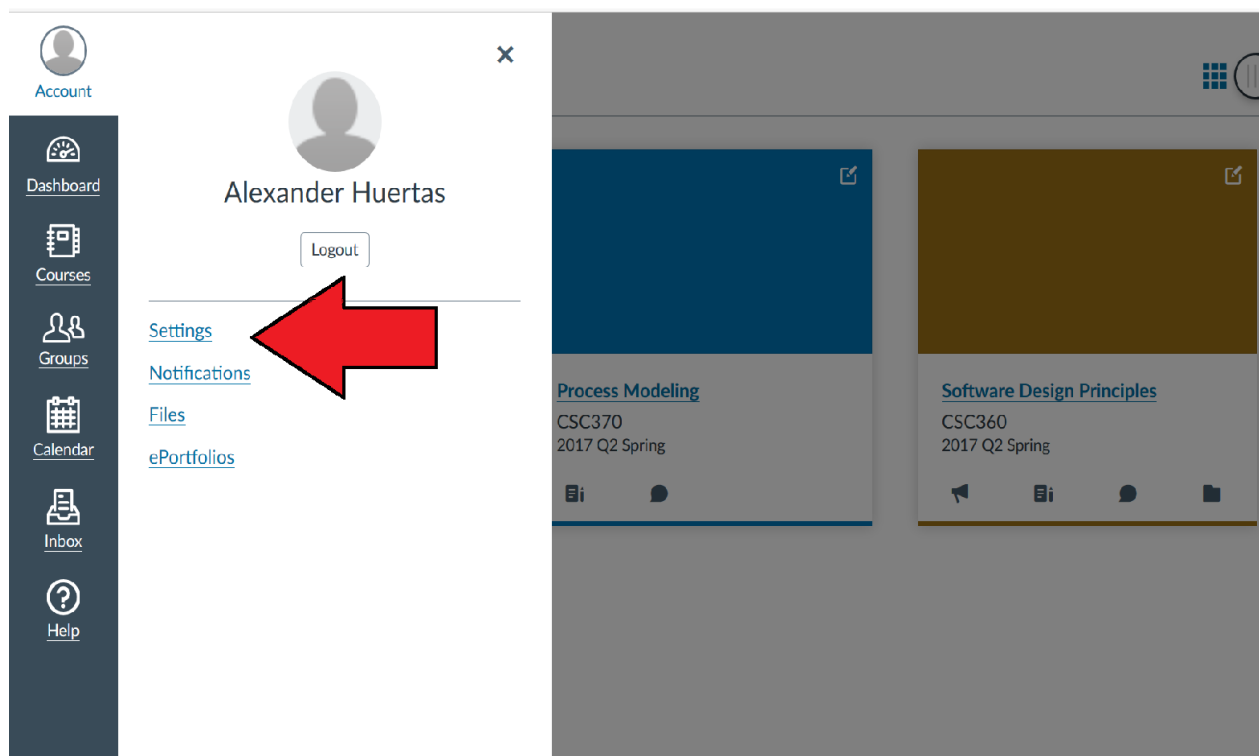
Account

Dashboard

Courses

Groups

Calendar

Inbox

Help

×

Alexander Huertas

Logout

Settings

Notifications

Files

ePortfolios

Process Modeling
CSC370
2017 Q2 Spring

Software Design Principles
CSC360
2017 Q2 Spring